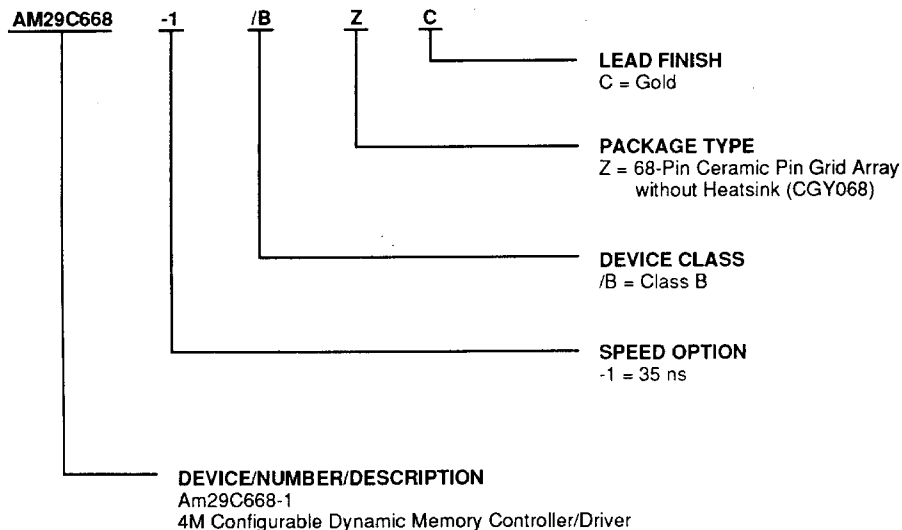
AM29C668 -1 /B Z C

LEAD FINISH
C = Gold

PACKAGE TYPE
Z = 68-Pin Ceramic Pin Grid Array without Heatsink (CGY068)

DEVICE CLASS
/B = Class B

SPEED OPTION
-1 = 35 ns

DEVICE/NUMBER/DESCRIPTION
Am29C668-1
4M Configurable Dynamic Memory Controller/Driver